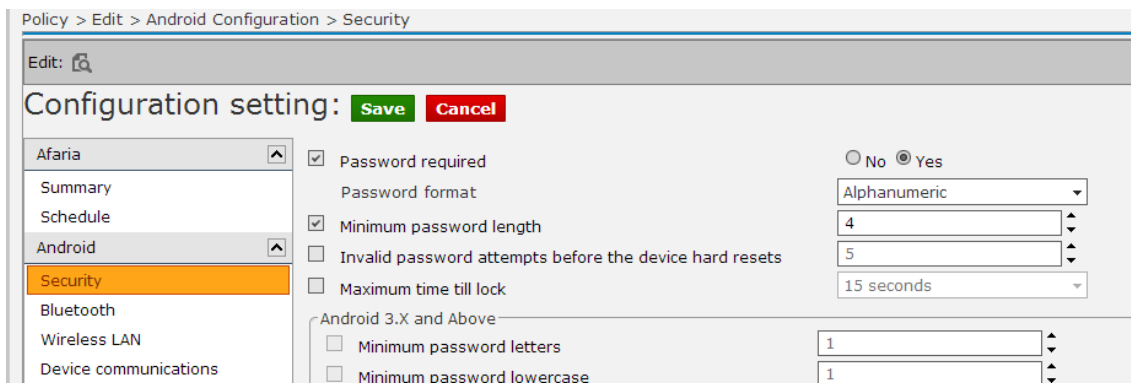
Policy > Edit > Android Configuration > Security

Edit:

Configuration setting: Save Cancel

Afaria
Summary
Schedule
Android
Security
Bluetooth
Wireless LAN
Device communications

Password required No Yes
Password format Alphanumeric
Minimum password length 4
Invalid password attempts before the device hard resets 5
Maximum time till lock 15 seconds

Android 3.X and Above
Minimum password letters 1
Minimum password lowercase 1